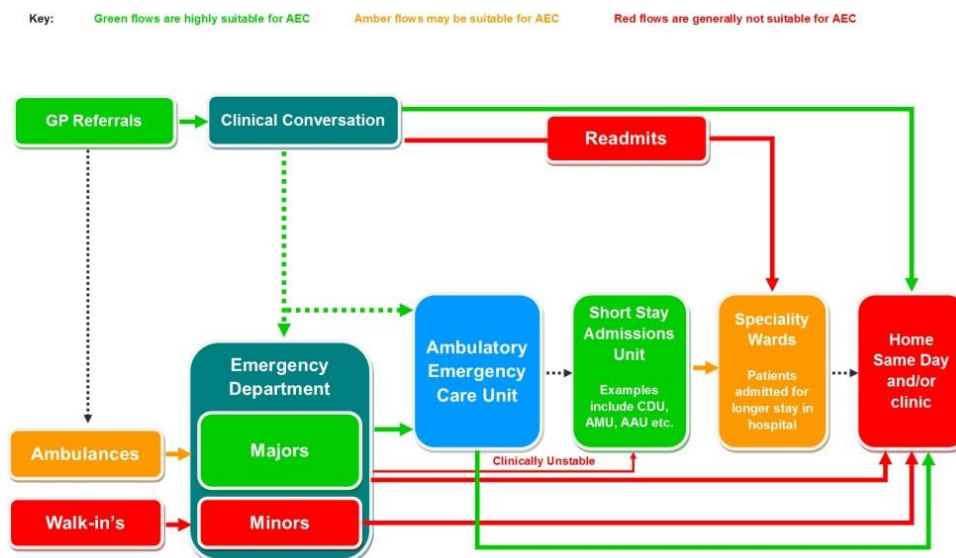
Key: Green flows are highly suitable for AEC Amber flows may be suitable for AEC Red flows are generally not suitable for AEC

GP Referrals

Clinical Conversation

Readmits

Emergency Department

Majors

Minors

Ambulances

Walk-in's

Ambulatory Emergency Care Unit

Short Stay Admissions Unit

Examples include CDU, AMU, AAU etc.

Speciality Wards

Patients admitted for longer stay in hospital

Home Same Day and/or clinic

Clinically Unstable